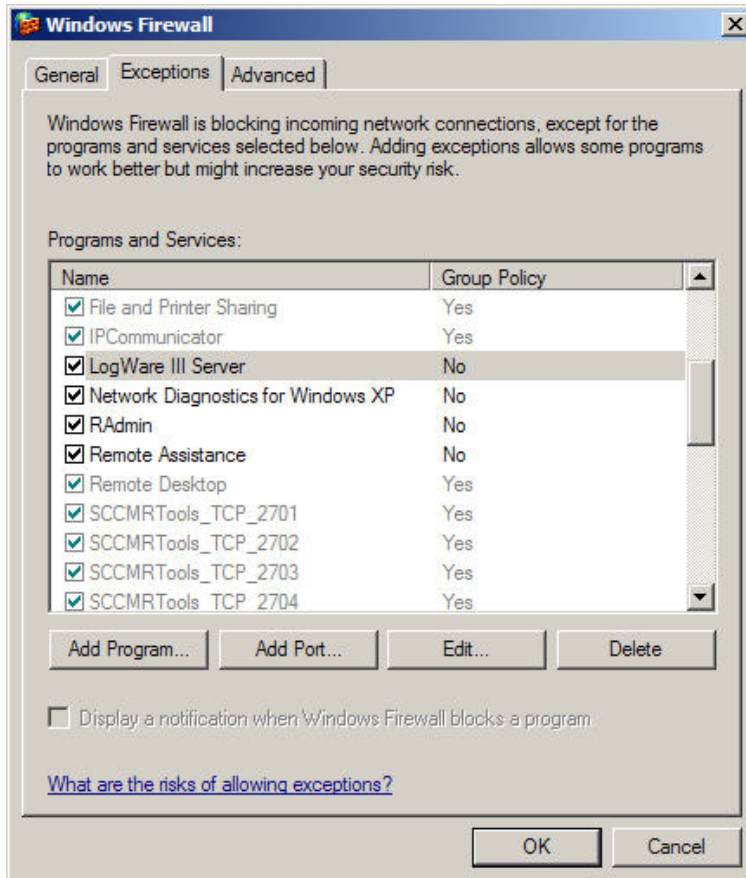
Windows Firewall

General Exceptions Advanced

Windows Firewall is blocking incoming network connections, except for the programs and services selected below. Adding exceptions allows some programs to work better but might increase your security risk.

Programs and Services:

| Name | Group Policy |
|---|---|
| File and Printer Sharing | Yes |
| IPCommunicator | Yes |
| LogWare III Server | No |
| Network Diagnostics for Windows XP | No |
| RAdmin | No |
| Remote Assistance | No |
| Remote Desktop | Yes |
| SCCMRTools_TCP_2701 | Yes |
| SCCMRTools_TCP_2702 | Yes |
| SCCMRTools_TCP_2703 | Yes |
| SCCMRTools_TCP_2704 | Yes |

Add Program... Add Port... Edit... Delete

Display a notification when Windows Firewall blocks a program

What are the risks of allowing exceptions?

OK Cancel